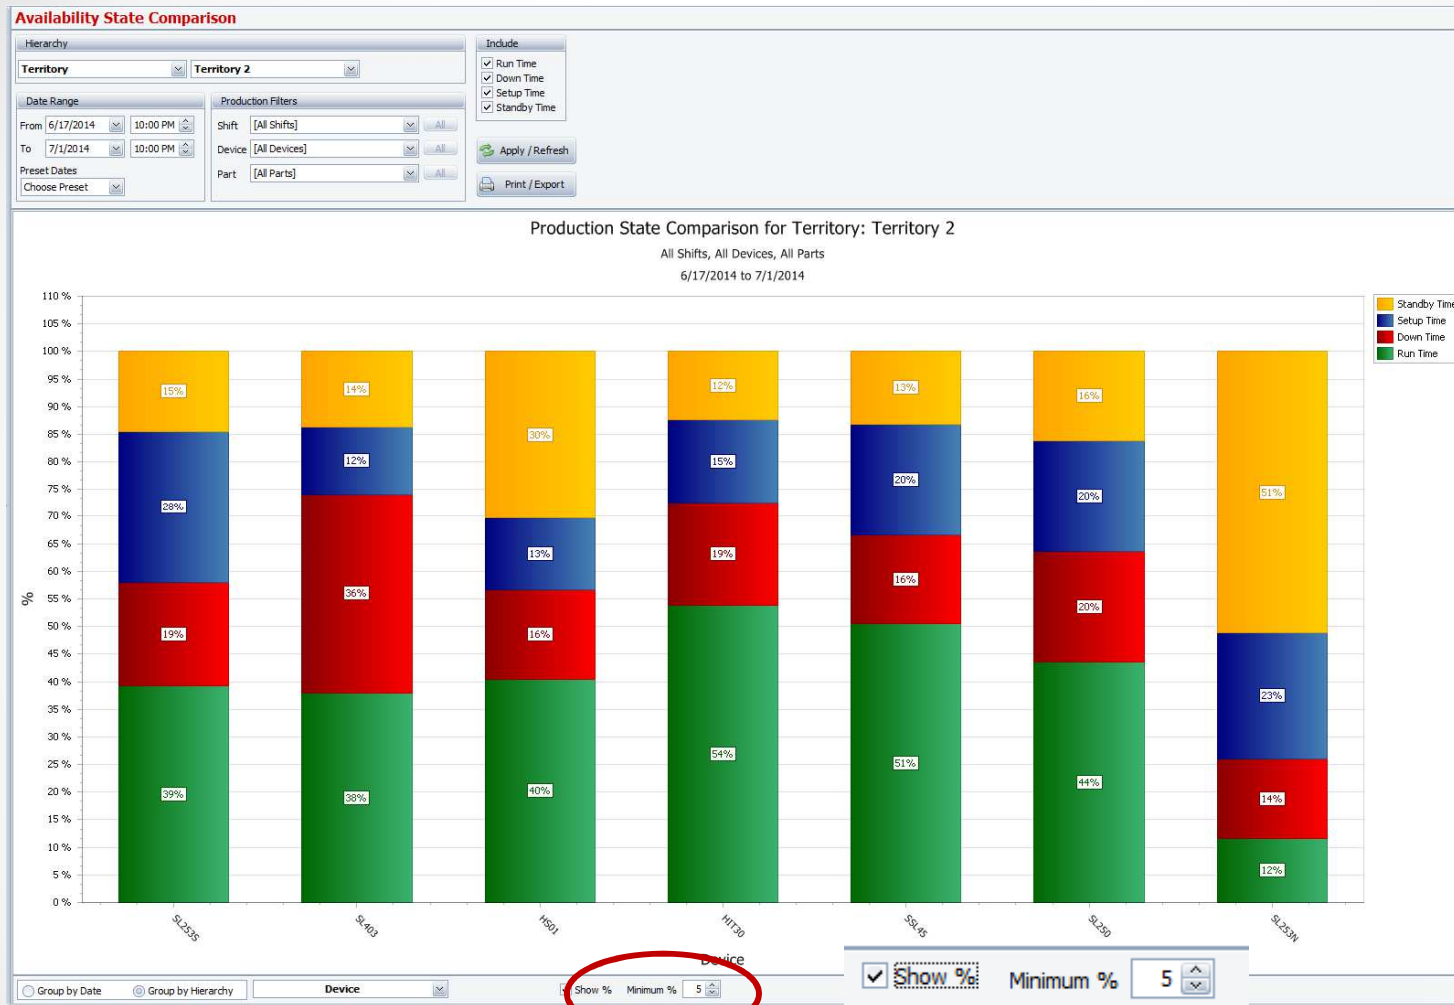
Availability State Comparison

Hierarchy
Territory
Territory 2

Include
Run Time
Down Time
Setup Time
Standby Time

Date Range
From 6/17/2014 10:00 PM
To 7/1/2014 10:00 PM
Preset Dates
Choose Preset

Production Filters
Shift [All Shifts] All
Device [All Devices] All
Part [All Parts] All

Apply / Refresh
Print / Export

Production State Comparison for Territory: Territory 2
All Shifts, All Devices, All Parts
6/17/2014 to 7/1/2014

110 %
105 %
100 %
95 %
90 %
85 %
80 %
75 %
70 %
65 %
60 %
55 %
50 %
45 %
40 %
35 %
30 %
25 %
20 %
15 %
10 %
5 %
0 %

%

15% 28% 19% 39%
14% 12% 36% 38%
30% 13% 16% 40%
12% 15% 19% 54%
13% 20% 16% 51%
16% 20% 20% 44%
51% 23% 14% 12%

SL253S
SL403
HS01
HIT30
SSL45
SL250
SL253N

Device

Standby Time
Setup Time
Down Time
Run Time

Group by Date
Group by Hierarchy
Device
Show % Minimum % 5

Show % Minimum % 5